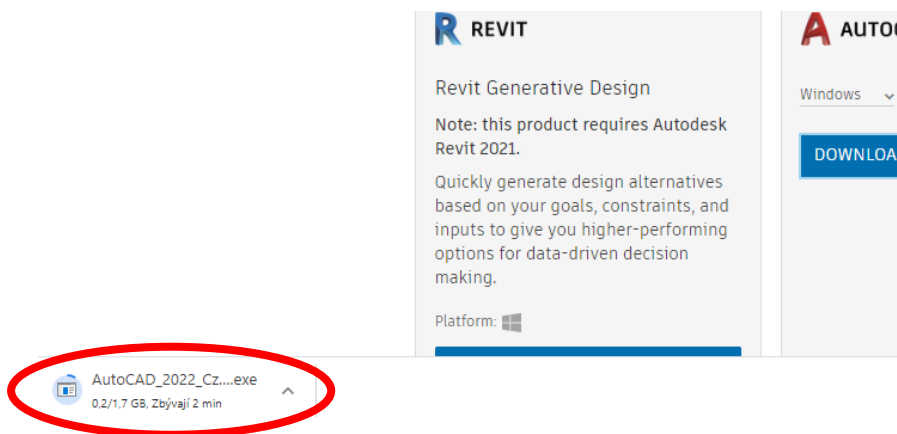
REVIT

Revit Generative Design

Note: this product requires Autodesk Revit 2021.

Quickly generate design alternatives based on your goals, constraints, and inputs to give you higher-performing options for data-driven decision making.

Platform:

AUTO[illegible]

Windows

DOWNLOA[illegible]

AutoCAD_2022_Cz....exe
0,2/1,7 GB, Zbývají 2 min